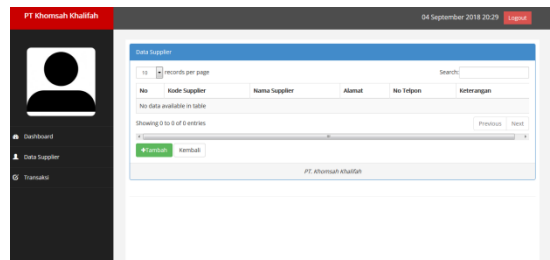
PT Khomsah Khalifah

04 September 2018 20:29 Logout

Dashboard
Data Supplier
Transaksi

Data Supplier

10 records per page

Search:

| No | Kode Supplier | Nama Supplier | Alamat | No Telpon | Keterangan |
|---|---|---|---|---|---|
| No data available in table | | | | | |

Showing 0 to 0 of 0 entries

Previous Next

+Tambah Kembali

PT. Khomsah Khalifah